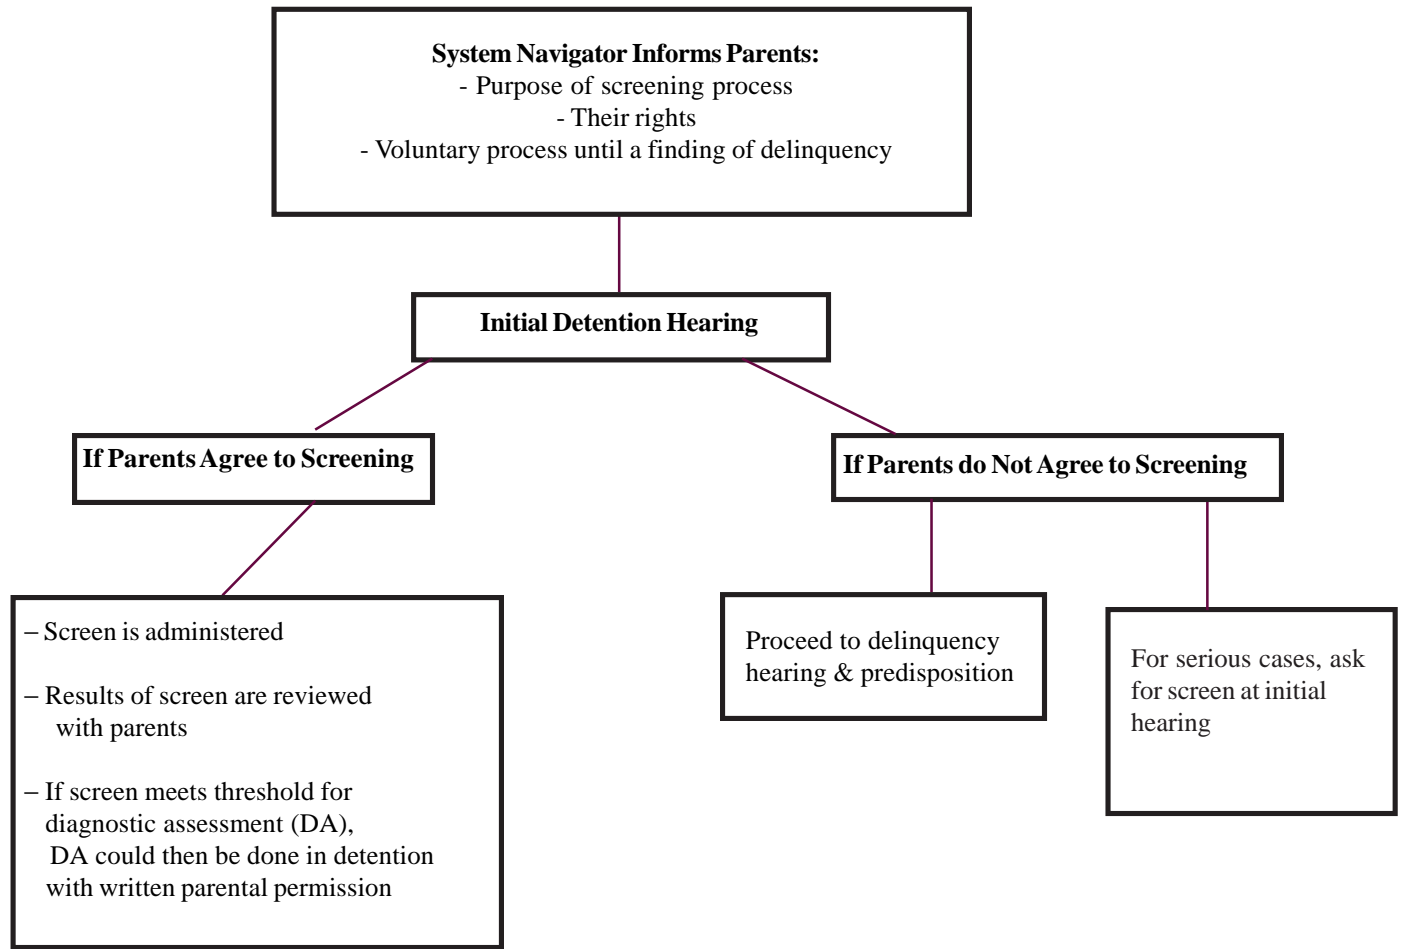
System Navigator Informs Parents:
- Purpose of screening process
- Their rights
- Voluntary process until a finding of delinquency

Initial Detention Hearing

If Parents Agree to Screening

If Parents do Not Agree to Screening

– Screen is administered

– Results of screen are reviewed with parents

– If screen meets threshold for diagnostic assessment (DA), DA could then be done in detention with written parental permission

Proceed to delinquency hearing & predisposition

For serious cases, ask for screen at initial hearing